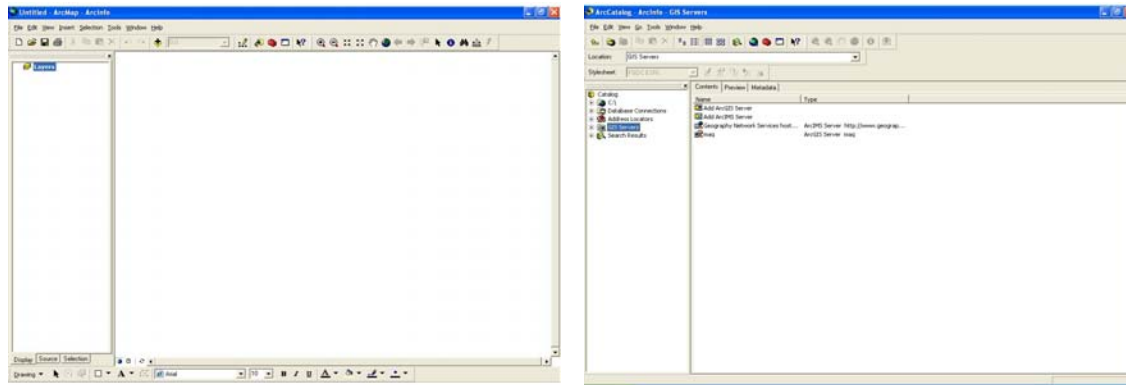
Untitled - ArcMap - ArcInfo

File Edit View Insert Selection Tools Window Help

Layers

Display Source Selection

Drawing Arial 10 B I U

ArcCatalog - ArcInfo - GIS Servers

File Edit View Go Tools Window Help

Location: GIS Servers

Stylesheet: FGDC ESRI

Catalog
C:\
Database Connections
Address Locators
GIS Servers
Search Results

Contents Preview Metadata

| Name | Type |
|---|---|
| Add ArcGIS Server | |
| Add ArcIMS Server | |
| Geography Network Services host... | ArcIMS Server http://www.geograp... |
| iraq | ArcGIS Server iraq |